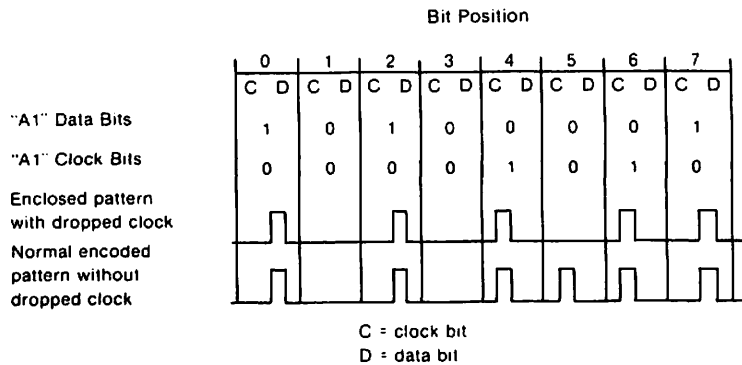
Bit Position

| | 0 | 1 | 2 | 3 | 4 | 5 | 6 | 7 |
|---|---|---|---|---|---|---|---|---|
| | C D | C D | C D | C D | C D | C D | C D | C D |
| "A1" Data Bits | 1 | 0 | 1 | 0 | 0 | 0 | 0 | 1 |
| "A1" Clock Bits | 0 | 0 | 0 | 0 | 1 | 0 | 1 | 0 |

Enclosed pattern with dropped clock

Normal encoded pattern without dropped clock

C = clock bit
D = data bit